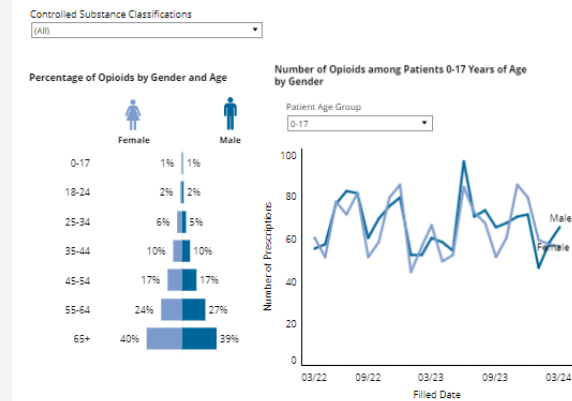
Controlled Substance Classifications
(All)

Percentage of Opioids by Gender and Age

Female Male

| | Female | Male |
|---|---|---|
| 0-17 | 1% | 1% |
| 18-24 | 2% | 2% |
| 25-34 | 6% | 5% |
| 35-44 | 10% | 10% |
| 45-54 | 17% | 17% |
| 55-64 | 24% | 27% |
| 65+ | 40% | 39% |

Number of Opioids among Patients 0-17 Years of Age by Gender

Patient Age Group
0-17

Number of Prescriptions
100
80
60
40
20
0

Male
Female

03/22 09/22 03/23 09/23 03/24
Filled Date